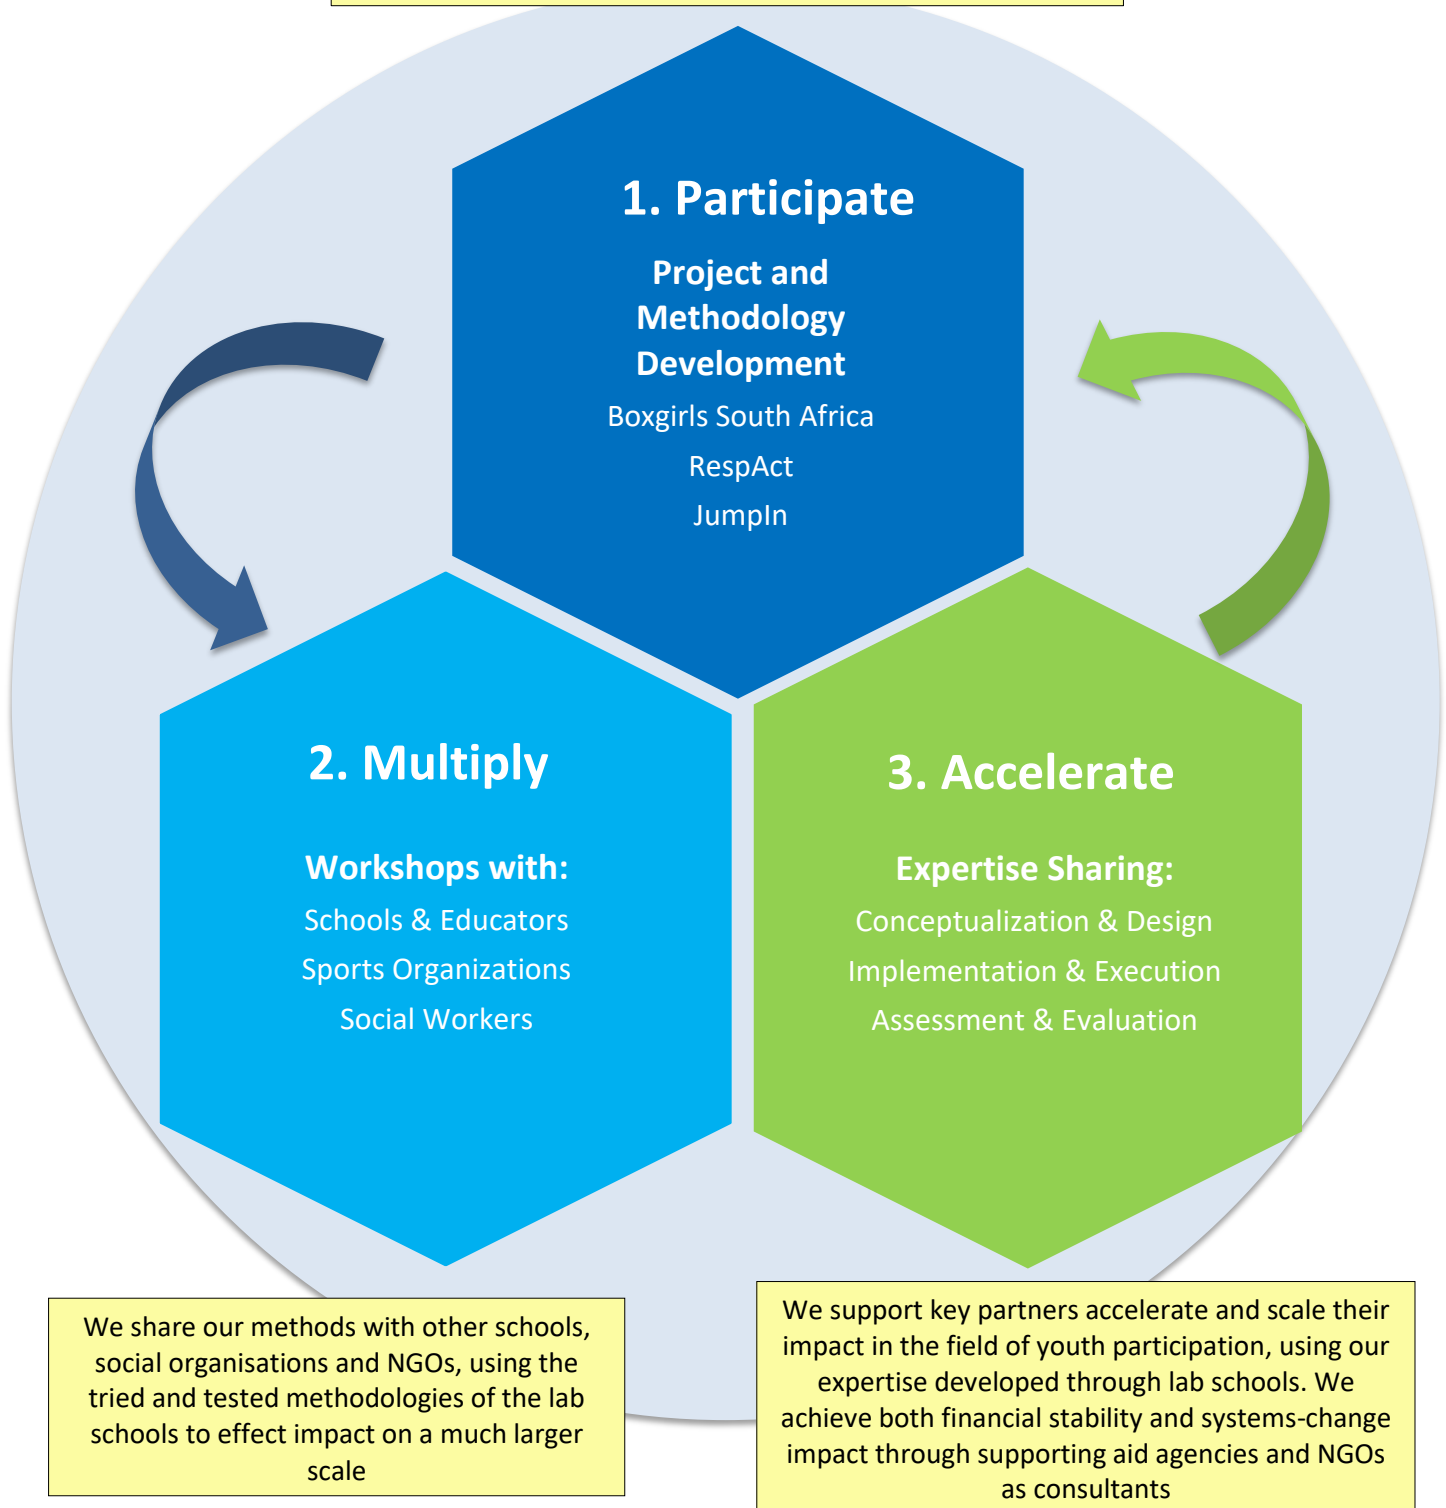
1. Participate

Project and Methodology Development

Boxgirls South Africa

RespAct

JumpIn

2. Multiply

Workshops with:

Schools & Educators

Sports Organizations

Social Workers

3. Accelerate

Expertise Sharing:

Conceptualization & Design

Implementation & Execution

Assessment & Evaluation

We share our methods with other schools, social organisations and NGOs, using the tried and tested methodologies of the lab schools to effect impact on a much larger scale

We support key partners accelerate and scale their impact in the field of youth participation, using our expertise developed through lab schools. We achieve both financial stability and systems-change impact through supporting aid agencies and NGOs as consultants